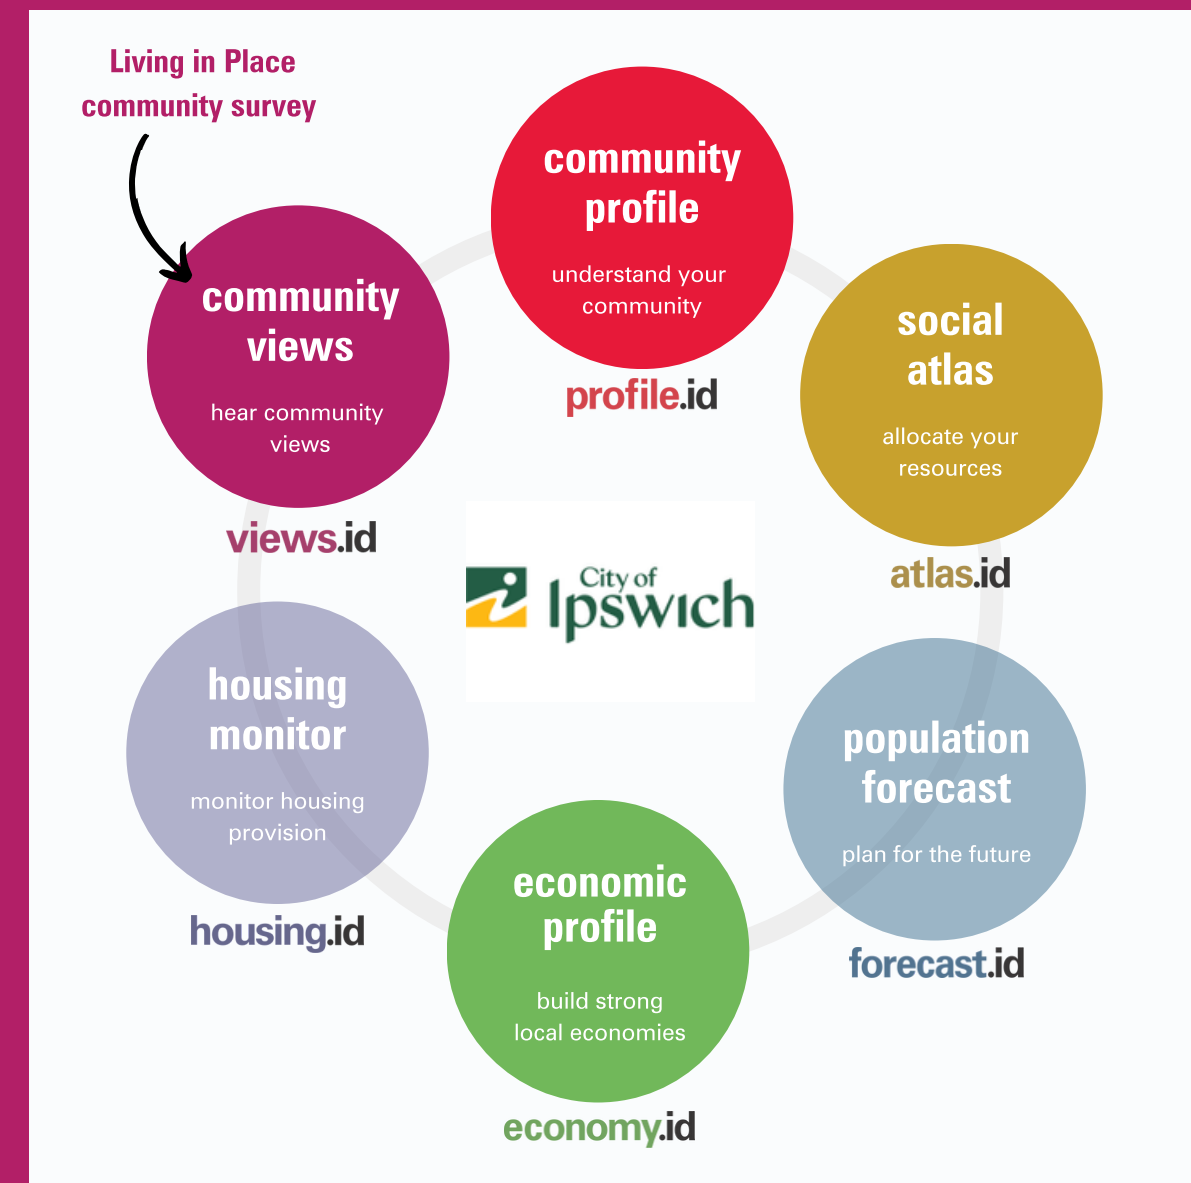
Living in Place community survey

community profile

understand your community

profile.id

community views

hear community views

views.id

social atlas

allocate your resources

atlas.id

City of Ipswich

housing monitor

monitor housing provision

housing.id

population forecast

plan for the future

forecast.id

economic profile

build strong local economies

economy.id